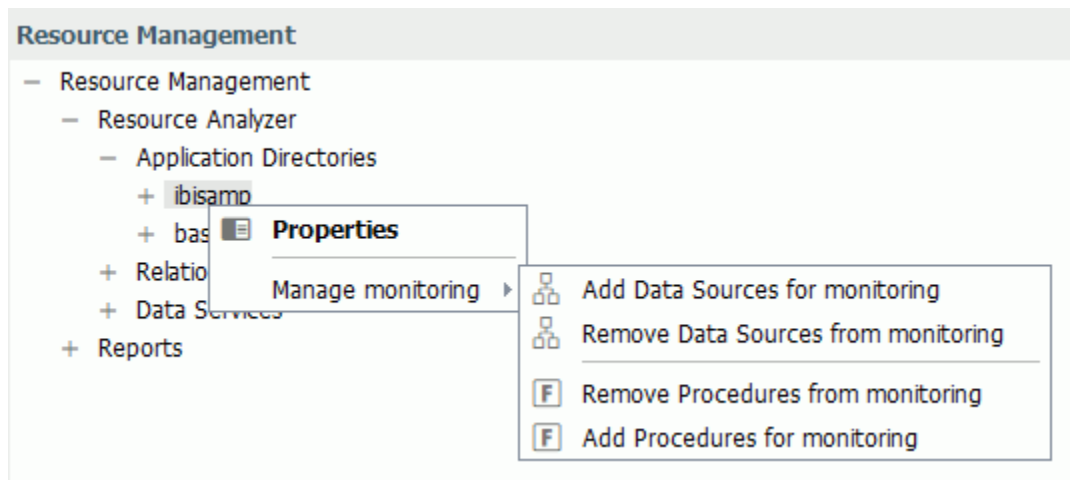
Resource Management

− Resource Management
− Resource Analyzer
− Application Directories
+ ibisamp
+ bas
+ Relatio
+ Data Services
+ Reports

Properties
Manage monitoring ▸

Add Data Sources for monitoring
Remove Data Sources from monitoring
F Remove Procedures from monitoring
F Add Procedures for monitoring